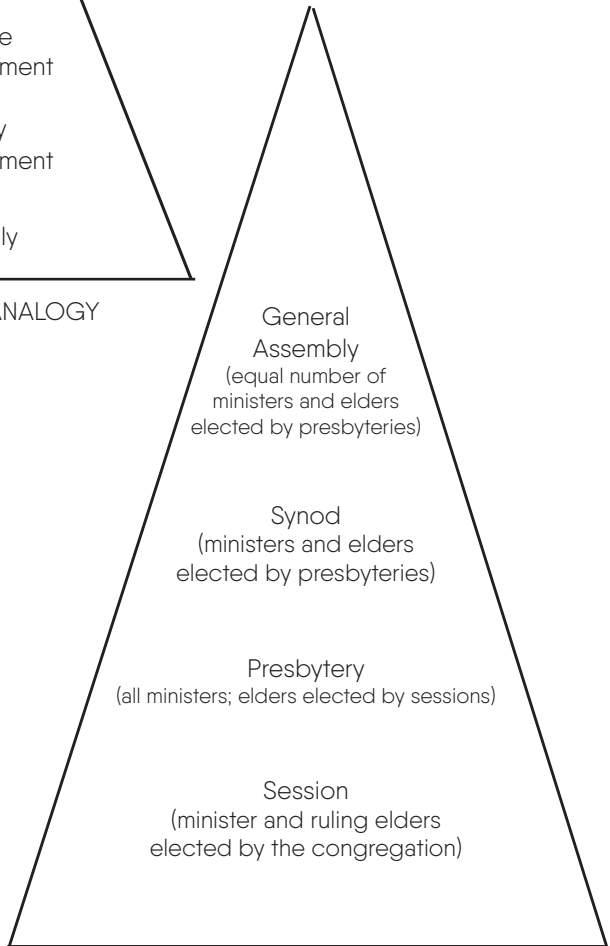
e
ment

y
ment

ly

NALOGY

General
Assembly
(equal number of ministers and elders elected by presbyteries)

Synod
(ministers and elders elected by presbyteries)

Presbytery
(all ministers; elders elected by sessions)

Session
(minister and ruling elders elected by the congregation)